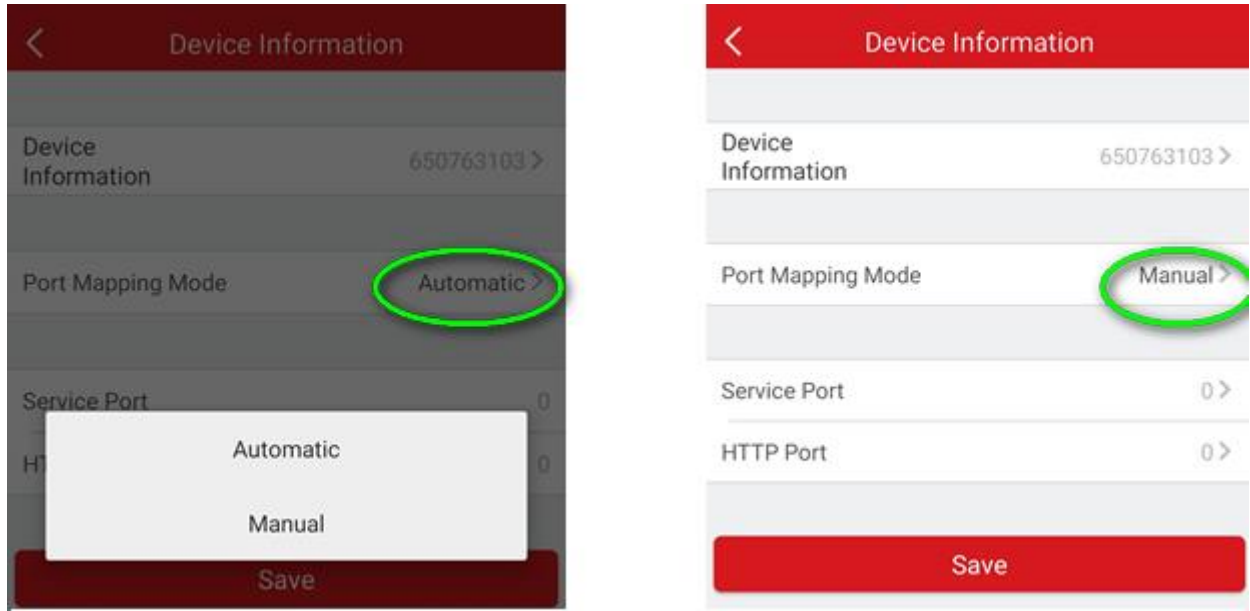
Device Information

Device Information 650763103

Port Mapping Mode Automatic

Service Port 0

HT 0

Automatic

Manual

Save

Device Information

Device Information 650763103

Port Mapping Mode Manual

Service Port 0

HTTP Port 0

Save